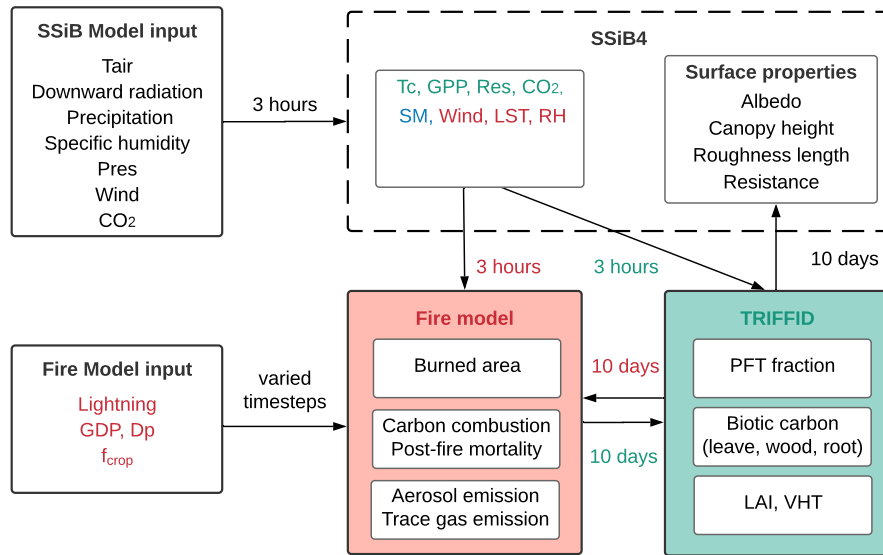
SSiB Model input
Tair
Downward radiation
Precipitation
Specific humidity
Pres
Wind
$CO_2$

3 hours

SSiB4

Tc, GPP, Res, $CO_2$, SM, Wind, LST, RH

Surface properties
Albedo
Canopy height
Roughness length
Resistance

3 hours
3 hours
10 days

Fire Model input
Lightning
GDP, Dp
$f_{crop}$

varied timesteps

Fire model
Burned area
Carbon combustion
Post-fire mortality
Aerosol emission
Trace gas emission

10 days
10 days

TRIFFID
PFT fraction
Biotic carbon (leave, wood, root)
LAI, VHT